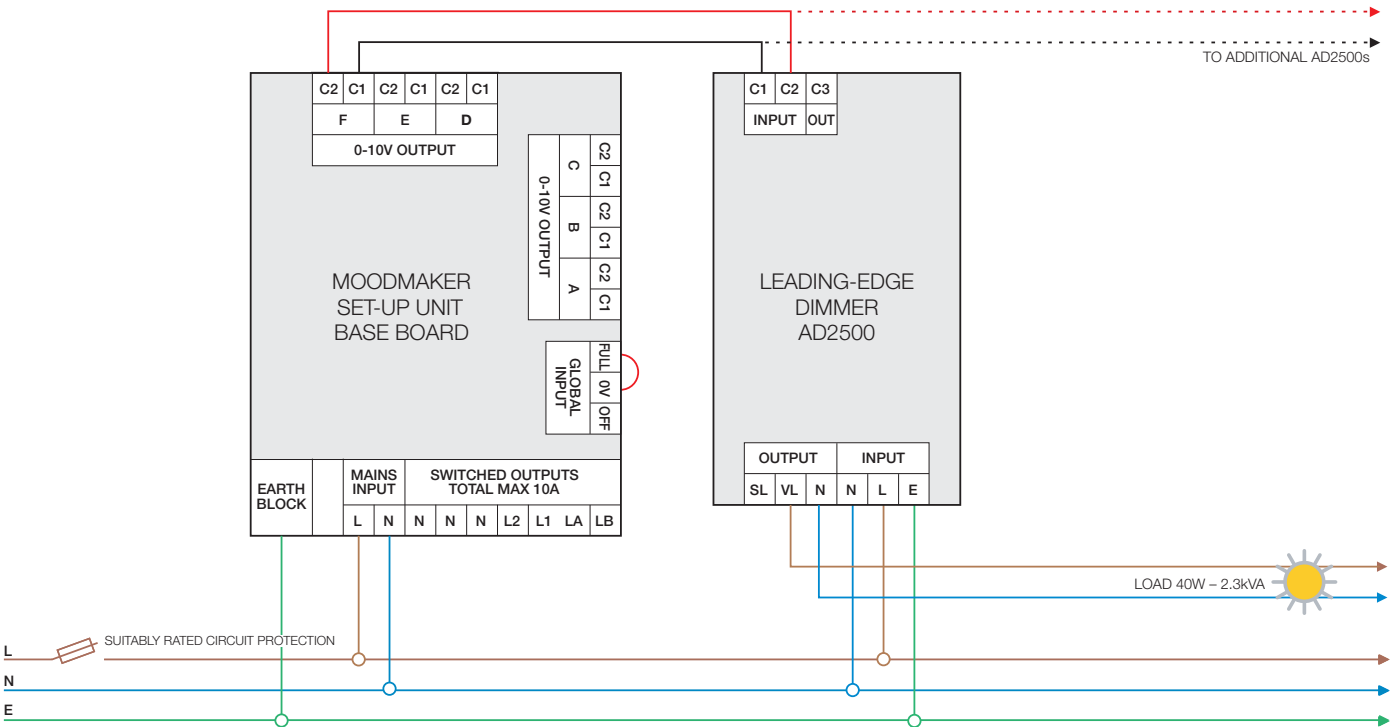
TO ADDITIONAL AD2500s

| C2 | C1 | C2 | C1 | C2 | C1 |
|---|---|---|---|---|---|
| F | | E | | D | |
| 0-10V OUTPUT | | | | | |

0-10V OUTPUT

| C | C2 | C1 |
|---|---|---|
| B | C2 | C1 |
| A | C2 | C1 |

MOODMAKER
SET-UP UNIT
BASE BOARD

GLOBAL INPUT
FULL 0V OFF

EARTH BLOCK

| MAINS INPUT | | SWITCHED OUTPUTS TOTAL MAX 10A | | | | | | |
|---|---|---|---|---|---|---|---|---|
| L | N | N | N | N | L2 | L1 | LA | LB |

| C1 | C2 | C3 |
|---|---|---|
| INPUT | | OUT |

LEADING-EDGE
DIMMER
AD2500

| OUTPUT | | | INPUT | | |
|---|---|---|---|---|---|
| SL | VL | N | N | L | E |

LOAD 40W – 2.3kVA

L
SUITABLY RATED CIRCUIT PROTECTION
N
E